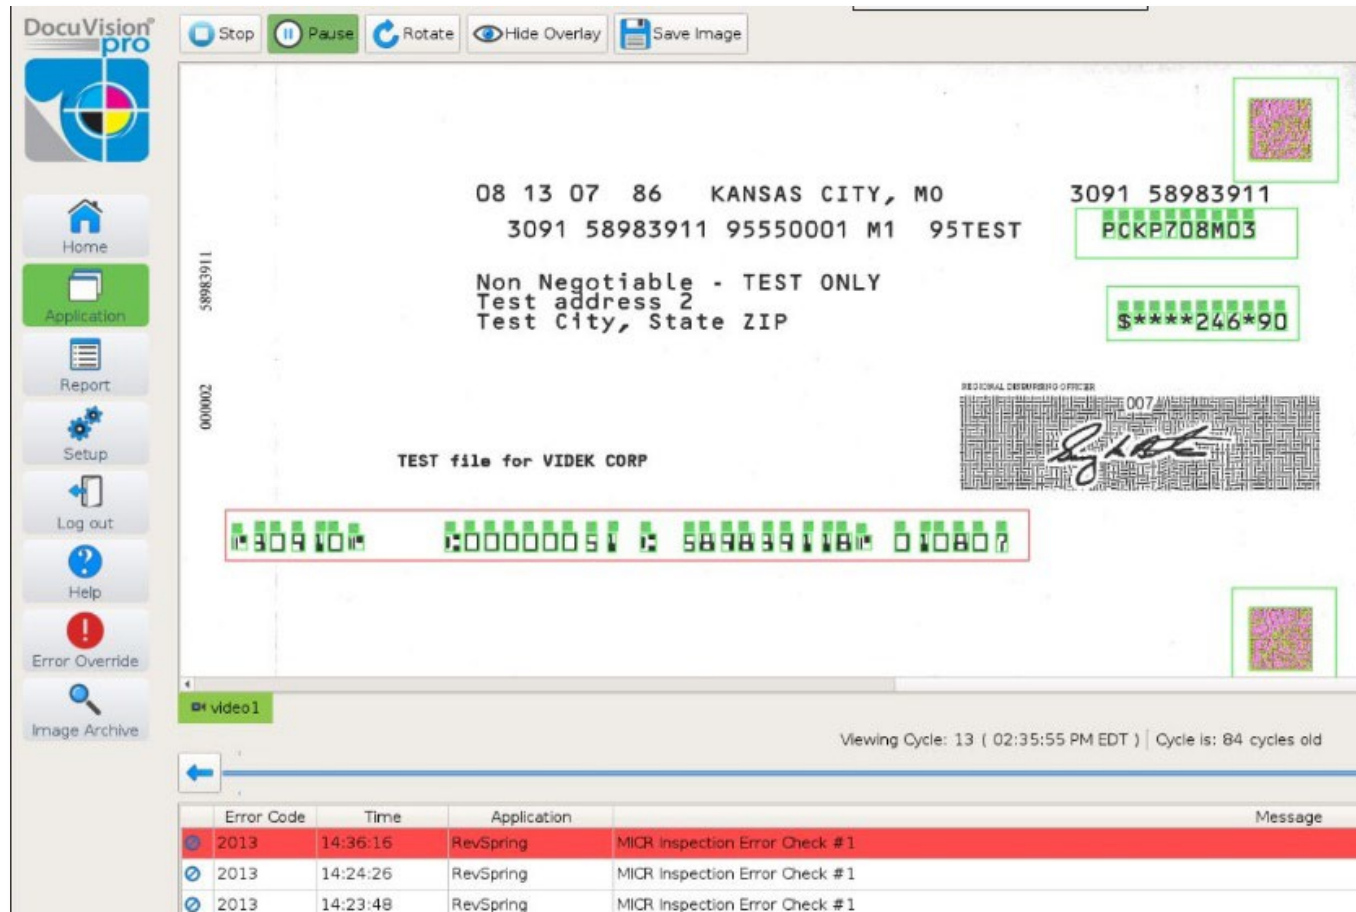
DocuVision pro

Stop Pause Rotate Hide Overlay Save Image

Home
Application
Report
Setup
Log out
Help
Error Override
Image Archive

08 13 07 86 KANSAS CITY, MO 3091 58983911
3091 58983911 95550001 M1 95TEST PCKP708M03

58983911

Non Negotiable - TEST ONLY
Test address 2
Test City, State ZIP

$****246*90

000002

REGIONAL DISBURSING OFFICER
007

TEST file for VIDEK CORP

⑆309101⑆ ⑆000000051 ⑆ 589839118⑆ 01080?

video1

Viewing Cycle: 13 ( 02:35:55 PM EDT ) | Cycle is: 84 cycles old

| | Error Code | Time | Application | Message |
|---|---|---|---|---|
| | 2013 | 14:36:16 | RevSpring | MICR Inspection Error Check #1 |
| | 2013 | 14:24:26 | RevSpring | MICR Inspection Error Check #1 |
| | 2013 | 14:23:48 | RevSpring | MICR Inspection Error Check #1 |